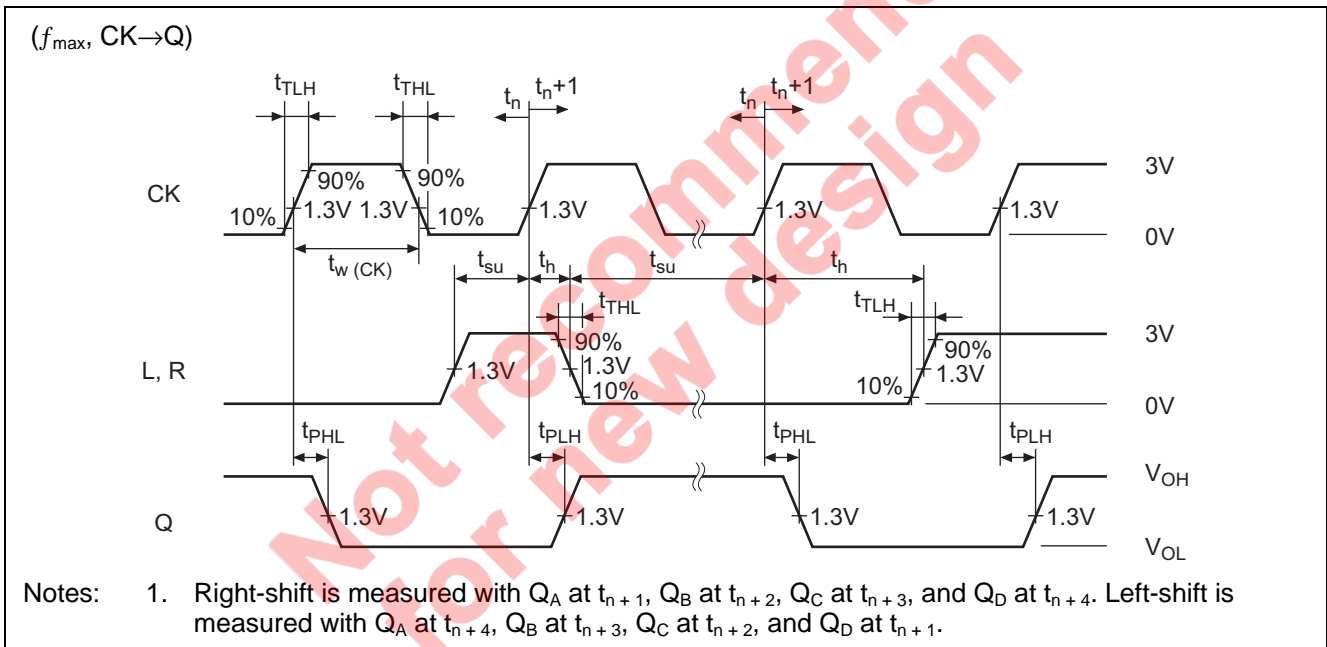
($f_{max}$, CK→Q)

$t_{TLH}$ $t_{THL}$ $t_n$ $t_n+1$ $t_n$ $t_n+1$

CK 90% 90% 10% 1.3V 1.3V 10% 1.3V 1.3V 1.3V 3V 0V

$t_{w\ (CK)}$ $t_{su}$ $t_h$ $t_{su}$ $t_h$

$t_{THL}$ $t_{TLH}$

L, R 1.3V 90% 1.3V 10% 10% 90% 1.3V 3V 0V

$t_{PHL}$ $t_{PLH}$ $t_{PHL}$ $t_{PLH}$

Q 1.3V 1.3V 1.3V 1.3V $V_{OH}$ $V_{OL}$

Not recommended for new design

Notes: 1. Right-shift is measured with $Q_A$ at $t_{n+1}$, $Q_B$ at $t_{n+2}$, $Q_C$ at $t_{n+3}$, and $Q_D$ at $t_{n+4}$. Left-shift is measured with $Q_A$ at $t_{n+4}$, $Q_B$ at $t_{n+3}$, $Q_C$ at $t_{n+2}$, and $Q_D$ at $t_{n+1}$.